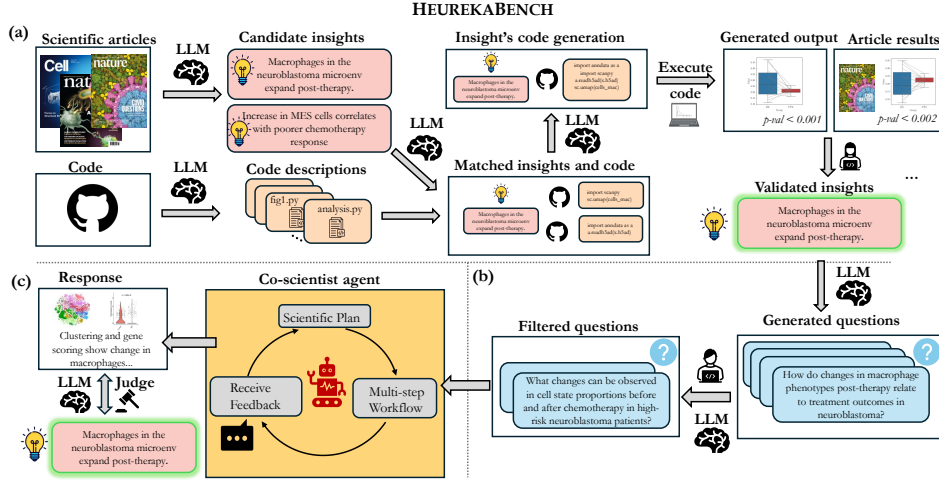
HEUREKABENCH

(a)

Scientific articles

Cell

nature

nature

LLM

Candidate insights

Macrophages in the neuroblastoma microenv expand post-therapy.

Increase in MES cells correlates with poorer chemotherapy response

Insight's code generation

Macrophages in the neuroblastoma microenv expand post-therapy.

import anndata as a
import scanpy
a.readh5ad(h5ad)
sc.umap(cells_mac)

LLM

Execute code

Generated output

p-val < 0.001

Article results

p-val < 0.002

Code

LLM

Code descriptions

fig1.py

analysis.py

LLM

Matched insights and code

Macrophages in the neuroblastoma microenv expand post-therapy.

import scanpy
sc.umap(cells_mac)

import anndata as a
a.readh5ad(h5ad)

Validated insights

...

Macrophages in the neuroblastoma microenv expand post-therapy.

(c)

Response

Clustering and gene scoring show change in macrophages...

LLM

Judge

Macrophages in the neuroblastoma microenv expand post-therapy.

Co-scientist agent

Scientific Plan

Receive Feedback

Multi-step Workflow

(b)

LLM

Filtered questions

What changes can be observed in cell state proportions before and after chemotherapy in high-risk neuroblastoma patients?

LLM

Generated questions

How do changes in macrophage phenotypes post-therapy relate to treatment outcomes in neuroblastoma?